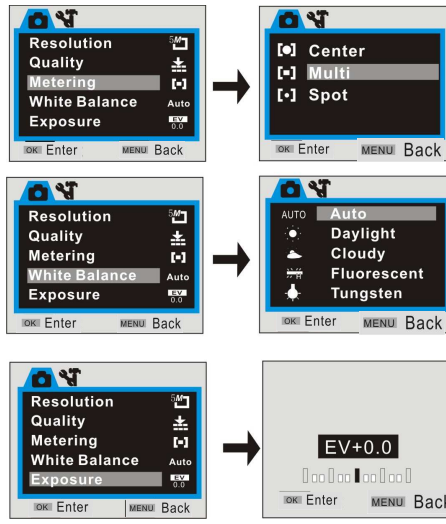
Resolution 5M
Quality
Metering
White Balance Auto
Exposure EV 0.0
OK Enter MENU Back

Center
Multi
Spot
OK Enter MENU Back

Resolution 5M
Quality
Metering
White Balance Auto
Exposure EV 0.0
OK Enter MENU Back

AUTO Auto
Daylight
Cloudy
Fluorescent
Tungsten
OK Enter MENU Back

Resolution 5M
Quality
Metering
White Balance Auto
Exposure EV 0.0
OK Enter MENU Back

EV+0.0
OK Enter MENU Back